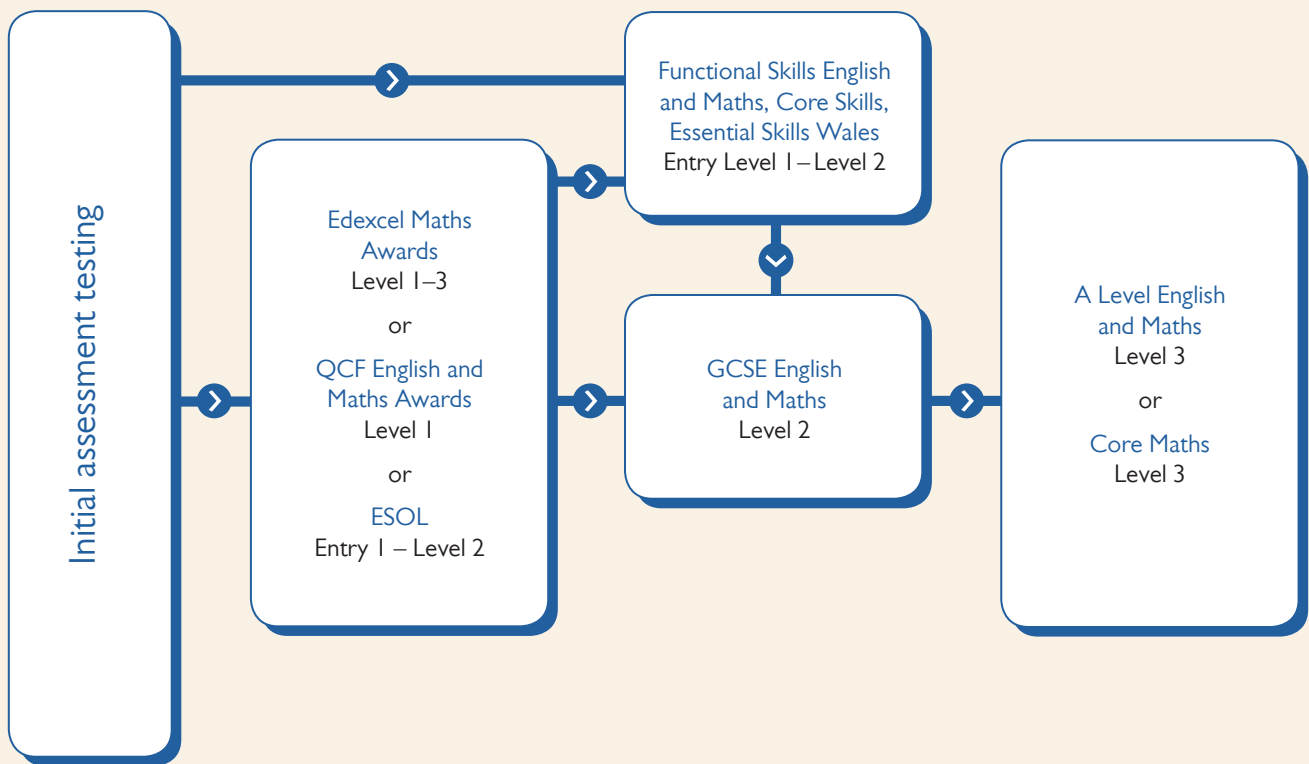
Initial assessment testing

Functional Skills English and Maths, Core Skills, Essential Skills Wales
Entry Level 1 – Level 2

Edexcel Maths Awards
Level 1–3

or

QCF English and Maths Awards
Level 1

or

ESOL
Entry 1 – Level 2

GCSE English and Maths
Level 2

A Level English and Maths
Level 3

or

Core Maths
Level 3